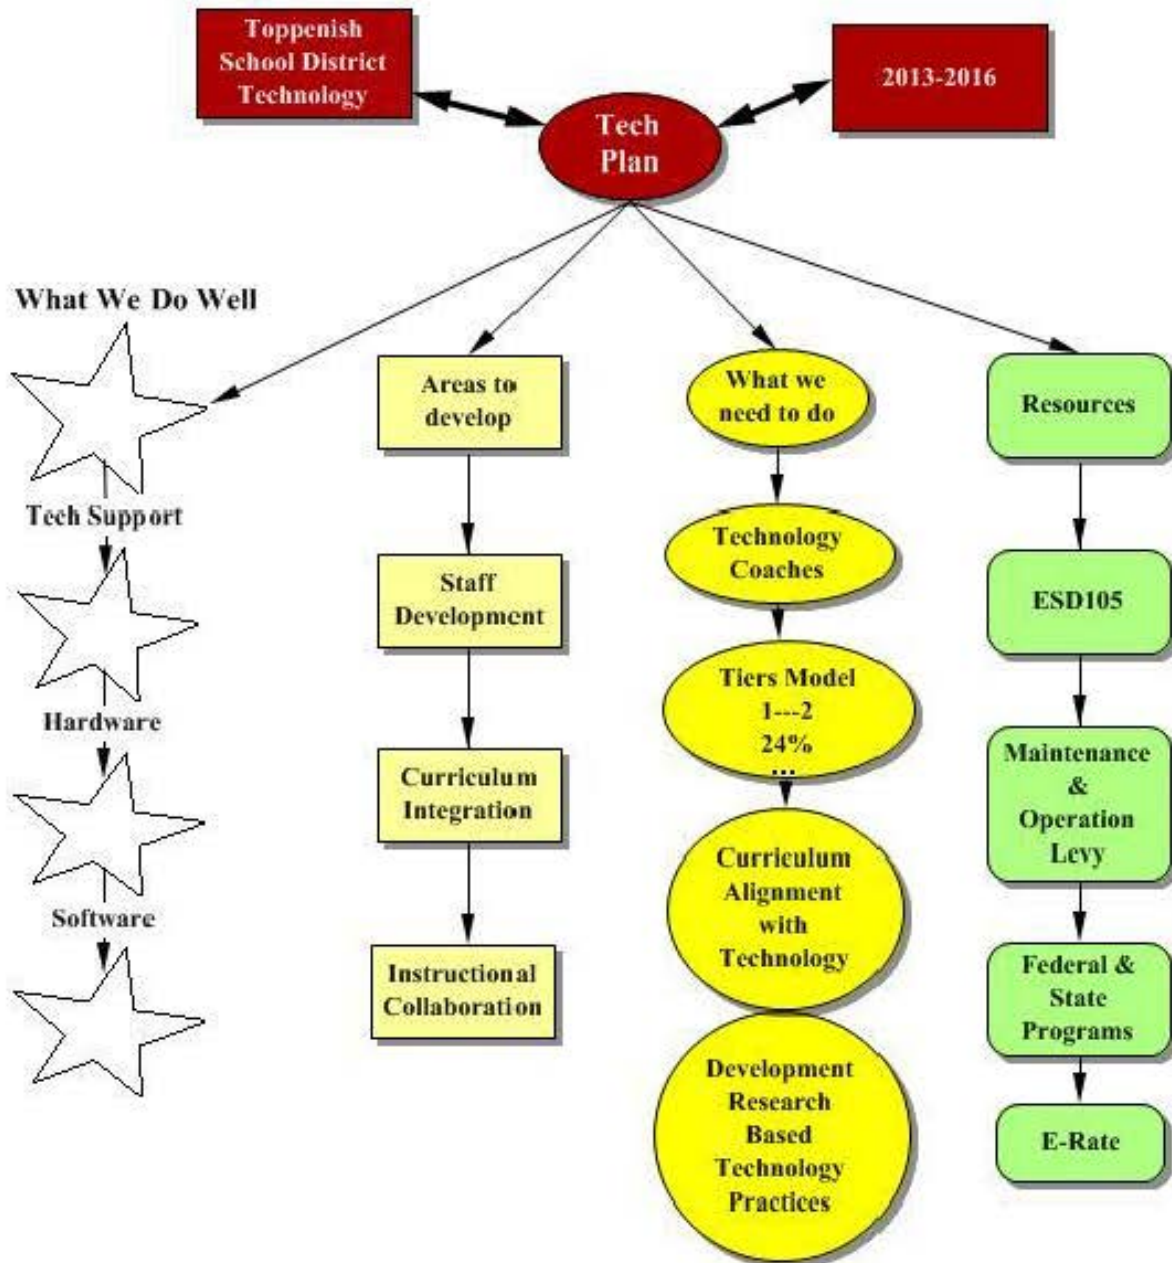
Toppenish School District Technology

Tech Plan

2013-2016

What We Do Well

Tech Support

Hardware

Software

Areas to develop

Staff Development

Curriculum Integration

Instructional Collaboration

What we need to do

Technology Coaches

Tiers Model 1---2 24% ...

Curriculum Alignment with Technology

Development Research Based Technology Practices

Resources

ESD105

Maintenance & Operation Levy

Federal & State Programs

E-Rate